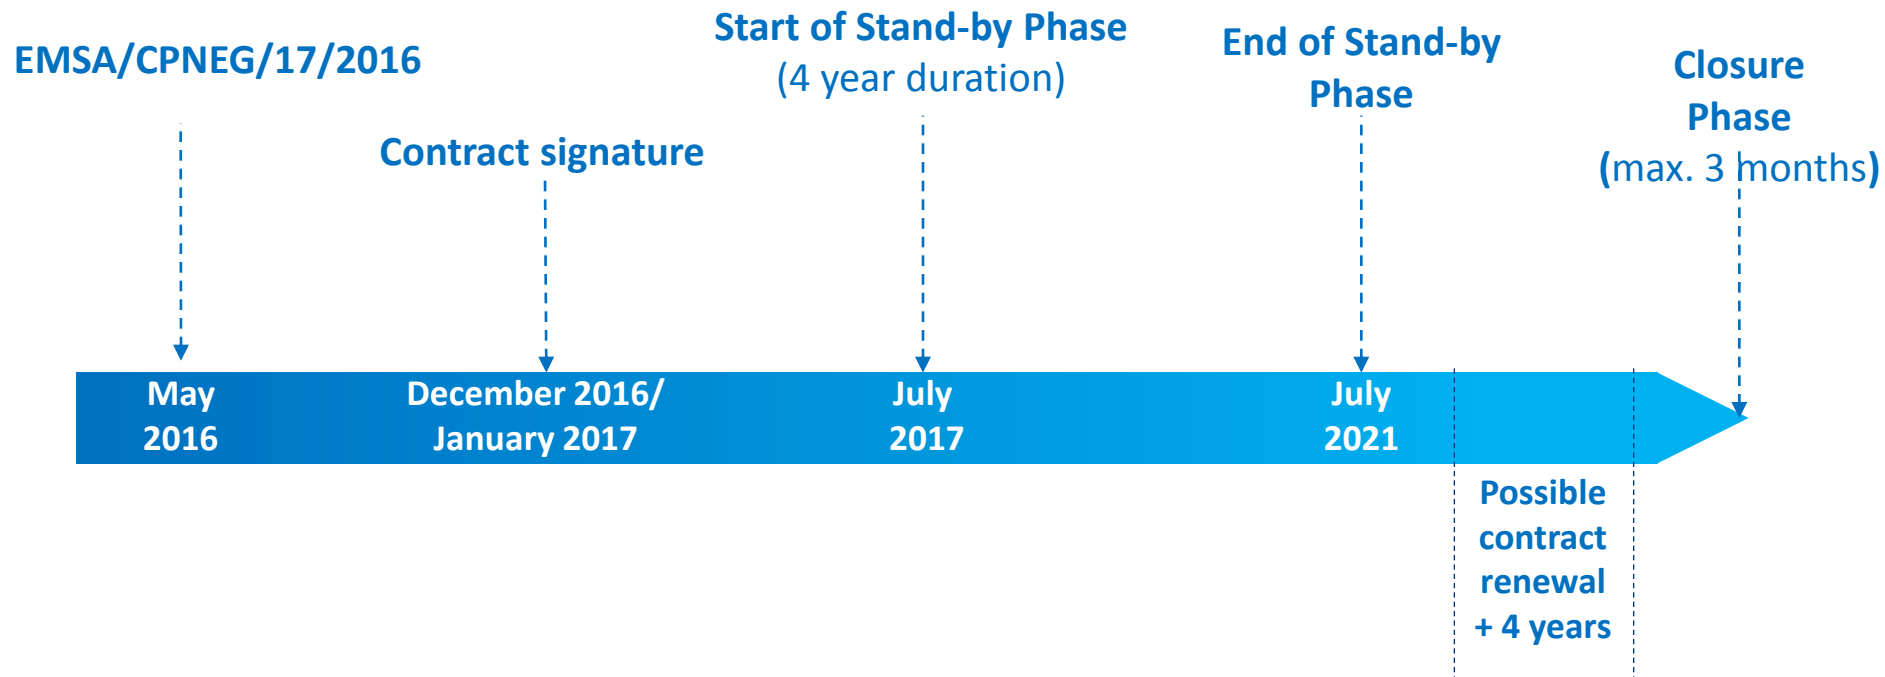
EMSA/CPNEG/17/2016

Contract signature

Start of Stand-by Phase
(4 year duration)

End of Stand-by Phase

Closure Phase
(max. 3 months)

May 2016

December 2016/ January 2017

July 2017

July 2021

Possible contract renewal + 4 years